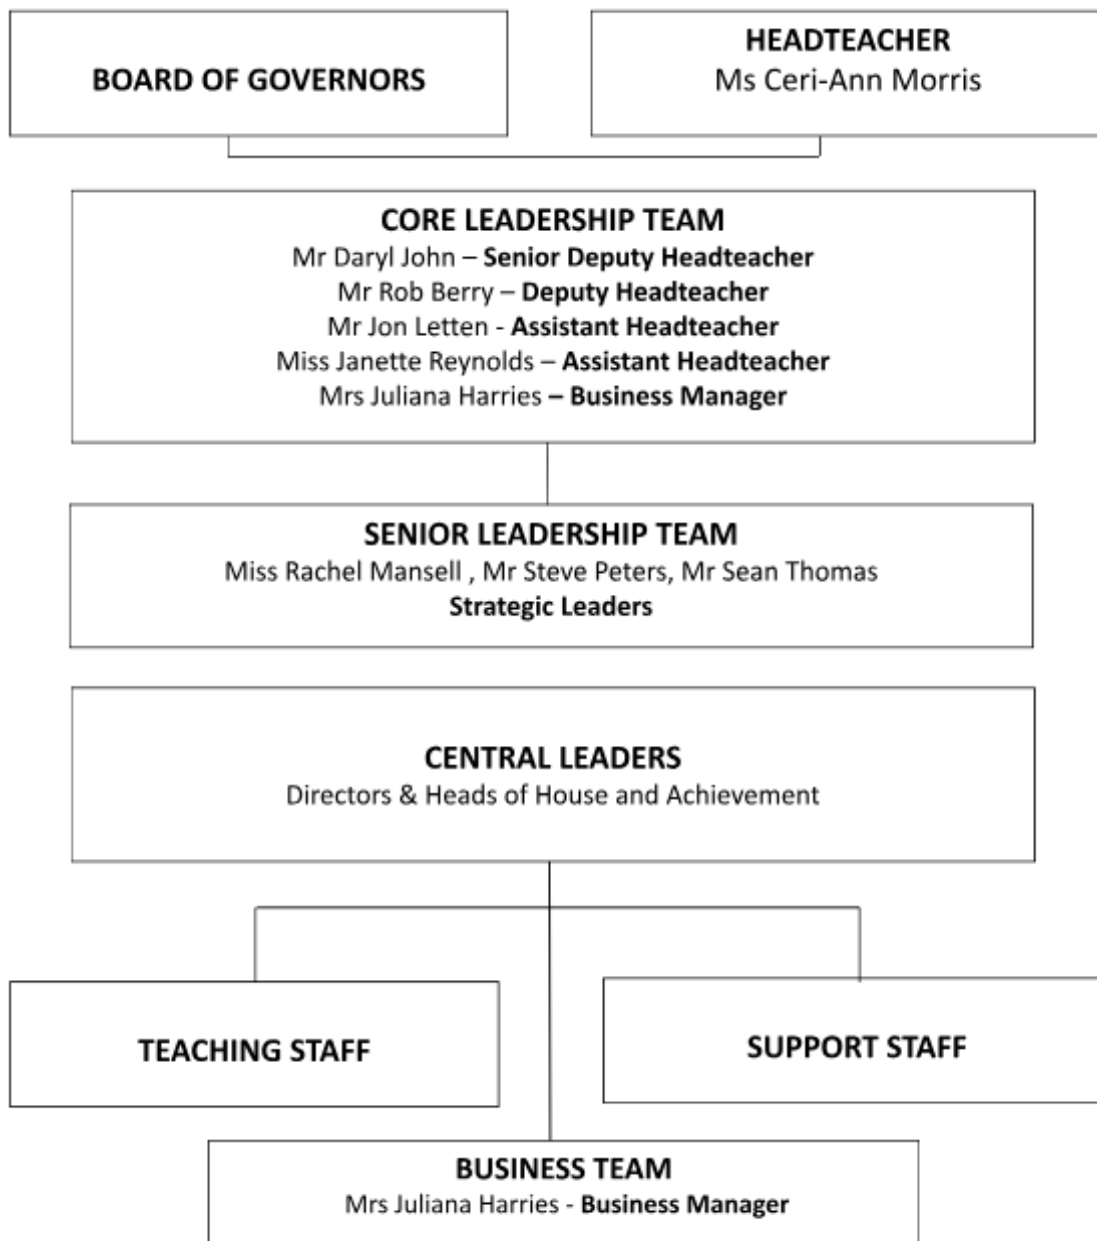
BOARD OF GOVERNORS

HEADTEACHER
Ms Ceri-Ann Morris

CORE LEADERSHIP TEAM
Mr Daryl John – Senior Deputy Headteacher
Mr Rob Berry – Deputy Headteacher
Mr Jon Letten - Assistant Headteacher
Miss Janette Reynolds – Assistant Headteacher
Mrs Juliana Harries – Business Manager

SENIOR LEADERSHIP TEAM
Miss Rachel Mansell , Mr Steve Peters, Mr Sean Thomas
Strategic Leaders

CENTRAL LEADERS
Directors & Heads of House and Achievement

TEACHING STAFF

SUPPORT STAFF

BUSINESS TEAM
Mrs Juliana Harries - Business Manager